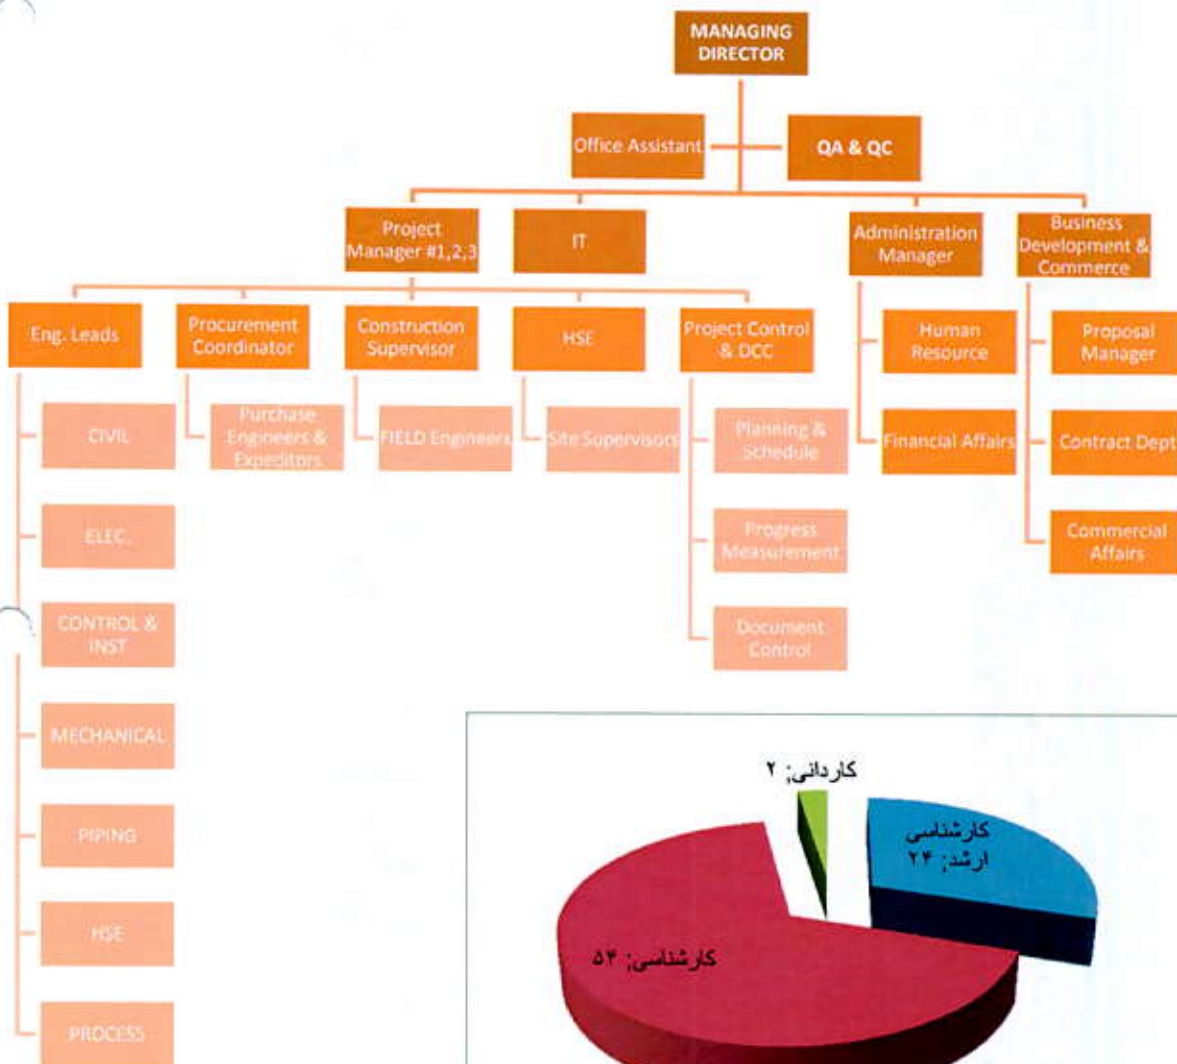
MANAGING DIRECTOR

Office Assistant

QA & QC

Project Manager #1,2,3

IT

Administration Manager

Business Development & Commerce

Eng. Leads

Procurement Coordinator

Construction Supervisor

HSE

Project Control & DCC

Human Resource

Proposal Manager

CIVIL

Purchase Engineers & Expeditors

FIELD Engineers

Site Supervisors

Planning & Schedule

Financial Affairs

Contract Dept

ELEC.

Progress Measurement

Commercial Affairs

CONTROL & INST

Document Control

MECHANICAL

PIPING

HSE

PROCESS

کاردانی; ۲

کارشناسی ارشد; ۲۴

کارشناسی; ۵۴